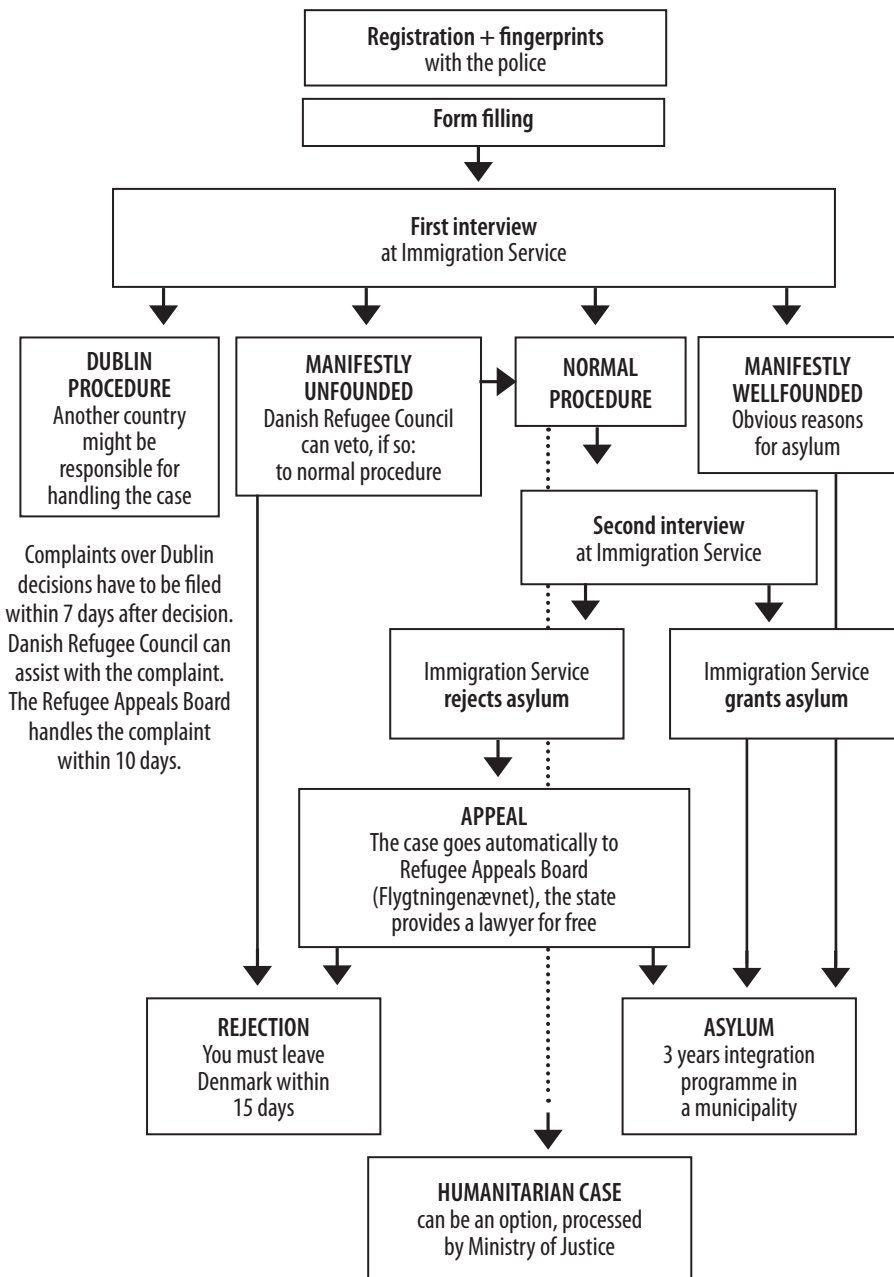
**Registration + fingerprints**
with the police

**Form filling**

**First interview**
at Immigration Service

**DUBLIN PROCEDURE**
Another country might be responsible for handling the case

**MANIFESTLY UNFOUNDED**
Danish Refugee Council can veto, if so: to normal procedure

**NORMAL PROCEDURE**

**MANIFESTLY WELLFOUNDED**
Obvious reasons for asylum

Complaints over Dublin decisions have to be filed within 7 days after decision. Danish Refugee Council can assist with the complaint. The Refugee Appeals Board handles the complaint within 10 days.

**Second interview**
at Immigration Service

Immigration Service **rejects asylum**

Immigration Service **grants asylum**

**APPEAL**
The case goes automatically to Refugee Appeals Board (Flygtningenævnet), the state provides a lawyer for free

**REJECTION**
You must leave Denmark within 15 days

**ASYLUM**
3 years integration programme in a municipality

**HUMANITARIAN CASE**
can be an option, processed by Ministry of Justice